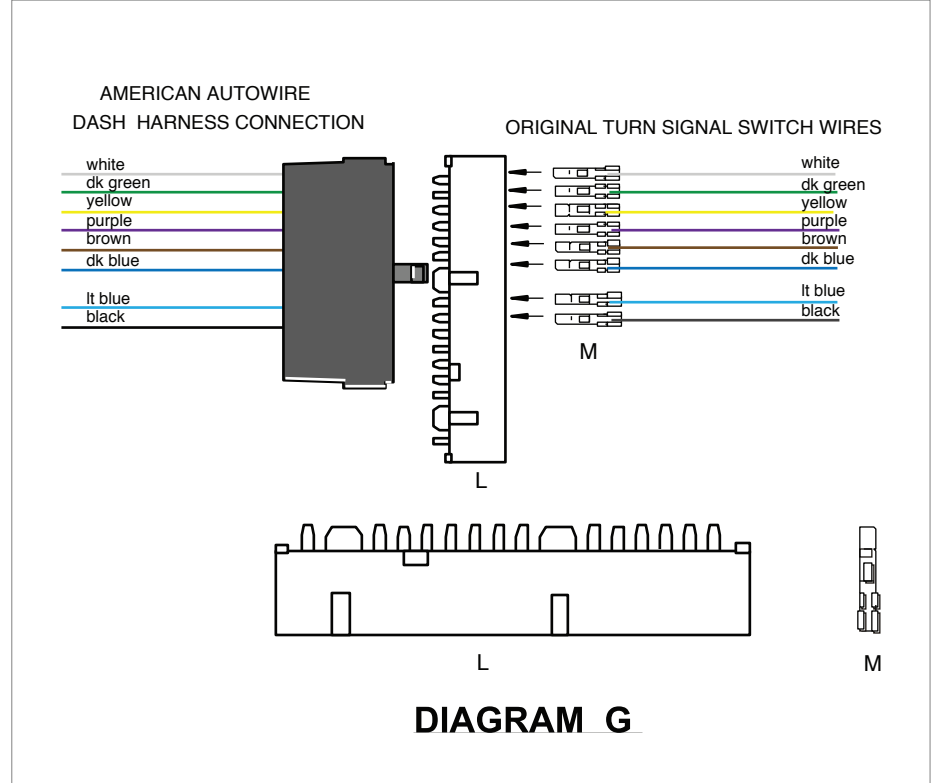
AMERICAN AUTOWIRE
DASH HARNESS CONNECTION

white
dk green
yellow
purple
brown
dk blue
lt blue
black

ORIGINAL TURN SIGNAL SWITCH WIRES

white
dk green
yellow
purple
brown
dk blue
lt blue
black

M

L

L

M

DIAGRAM G